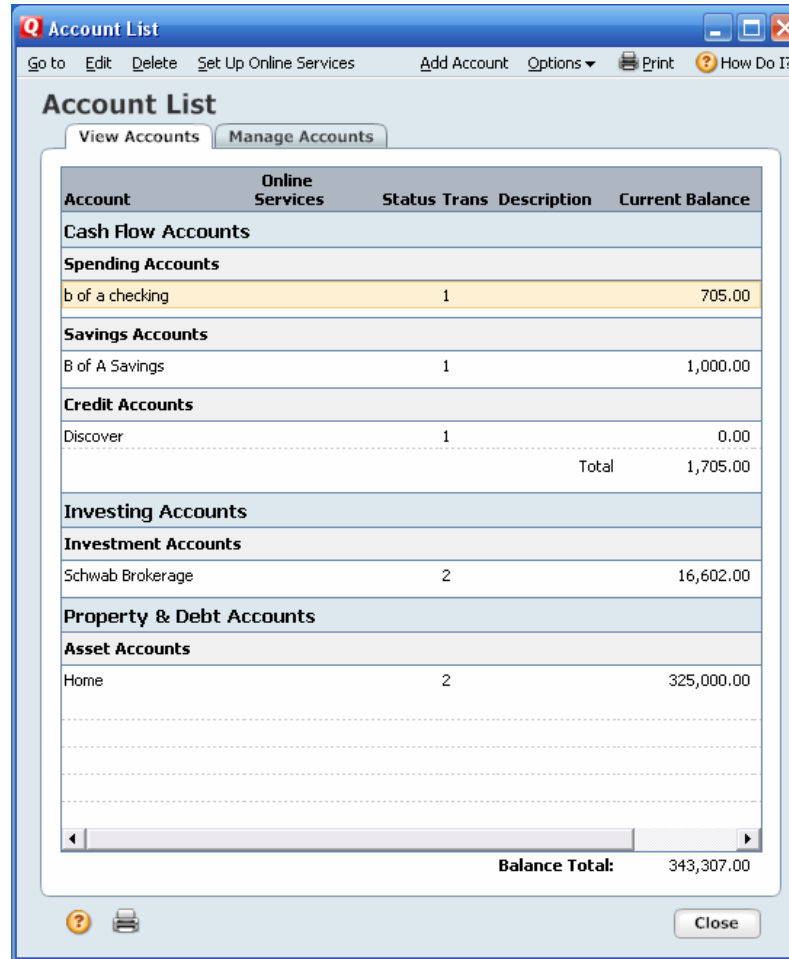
Account List

Go to Edit Delete Set Up Online Services Add Account Options Print How Do I?

Account List

View Accounts | Manage Accounts

| Account | Online Services | Status | Trans | Description | Current Balance |
|---|---|---|---|---|---|
| Cash Flow Accounts | | | | | |
| Spending Accounts | | | | | |
| b of a checking | | | 1 | | 705.00 |
| Savings Accounts | | | | | |
| B of A Savings | | | 1 | | 1,000.00 |
| Credit Accounts | | | | | |
| Discover | | | 1 | | 0.00 |
| | | | | Total | 1,705.00 |
| Investing Accounts | | | | | |
| Investment Accounts | | | | | |
| Schwab Brokerage | | | 2 | | 16,602.00 |
| Property & Debt Accounts | | | | | |
| Asset Accounts | | | | | |
| Home | | | 2 | | 325,000.00 |

Balance Total: 343,307.00

Close